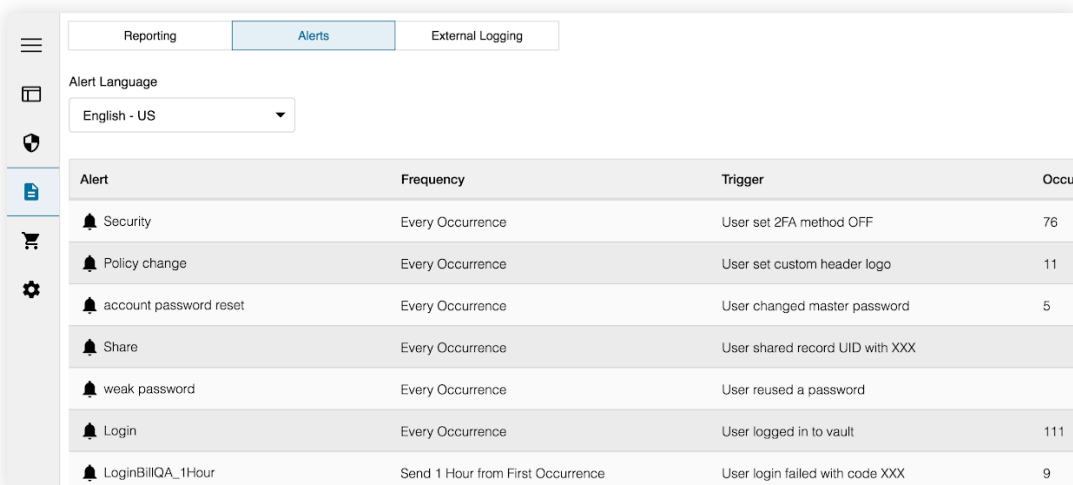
Reporting | Alerts | External Logging

Alert Language

English - US

| Alert | Frequency | Trigger | Occu |
|---|---|---|---|
| Security | Every Occurrence | User set 2FA method OFF | 76 |
| Policy change | Every Occurrence | User set custom header logo | 11 |
| account password reset | Every Occurrence | User changed master password | 5 |
| Share | Every Occurrence | User shared record UID with XXX | |
| weak password | Every Occurrence | User reused a password | |
| Login | Every Occurrence | User logged in to vault | 111 |
| LoginBillQA_1Hour | Send 1 Hour from First Occurrence | User login failed with code XXX | 9 |